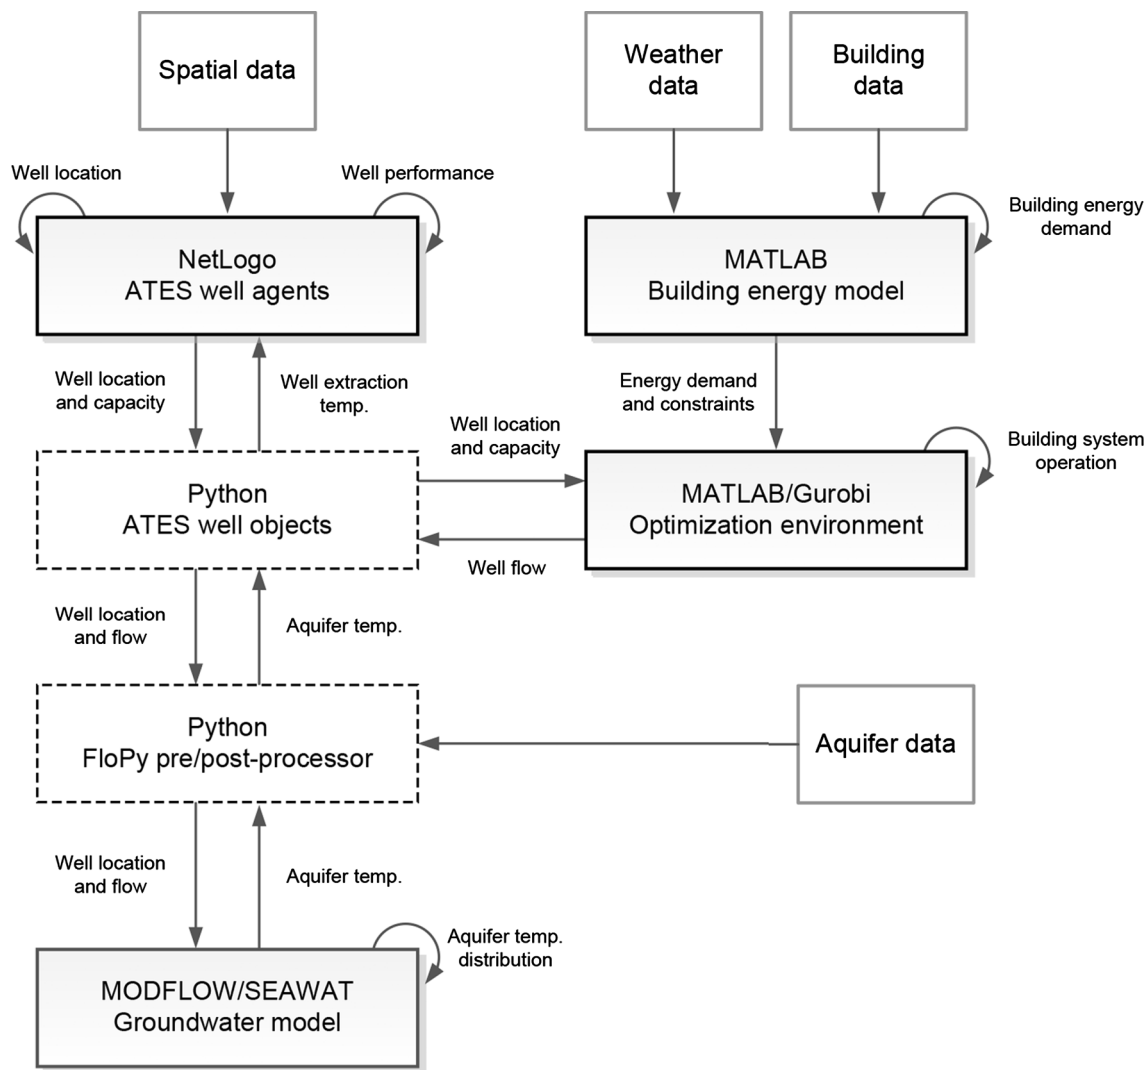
Spatial data

Weather data

Building data

Well location

Well performance

Building energy demand

NetLogo
ATES well agents

MATLAB
Building energy model

Well location and capacity

Well extraction temp.

Energy demand and constraints

Well location and capacity

Building system operation

Python
ATES well objects

MATLAB/Gurobi
Optimization environment

Well flow

Well location and flow

Aquifer temp.

Python
FloPy pre/post-processor

Aquifer data

Well location and flow

Aquifer temp.

Aquifer temp. distribution

MODFLOW/SEAWAT
Groundwater model